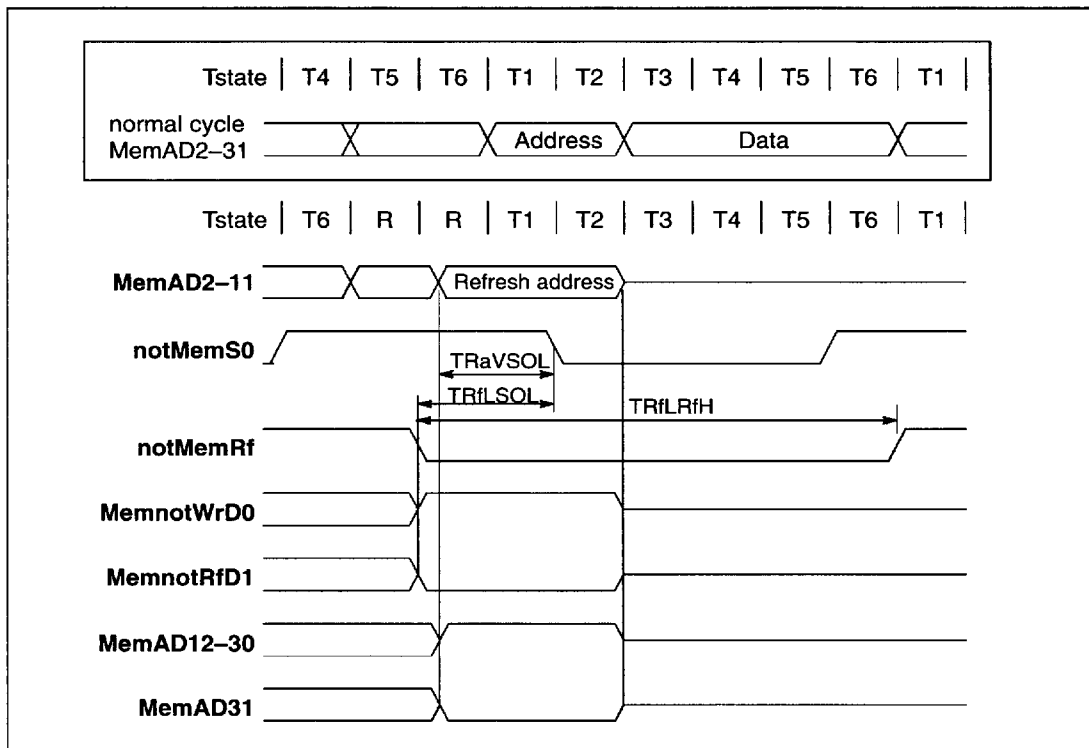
Tstate | T4 | T5 | T6 | T1 | T2 | T3 | T4 | T5 | T6 | T1 |

normal cycle MemAD2–31

Address

Data

Tstate | T6 | R | R | T1 | T2 | T3 | T4 | T5 | T6 | T1 |

MemAD2–11

Refresh address

notMemS0

TRaVSOL

TRfLSOL

TRfLRfH

notMemRf

MemnotWrD0

MemnotRfD1

MemAD12–30

MemAD31